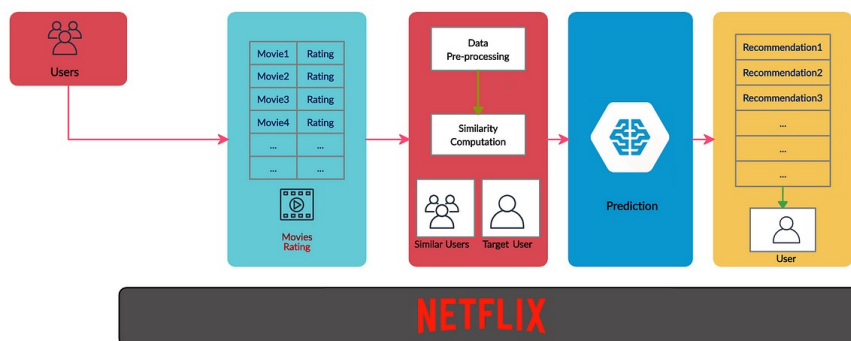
Users

| Movie1 | Rating |
|---|---|
| Movie2 | Rating |
| Movie3 | Rating |
| Movie4 | Rating |
| ... | ... |
| ... | ... |

Movies Rating

Data Pre-processing

Similarity Computation

Similar Users

Target User

Prediction

| Recommendation1 |
|---|
| Recommendation2 |
| Recommendation3 |
| ... |
| ... |
| ... |

User

NETFLIX